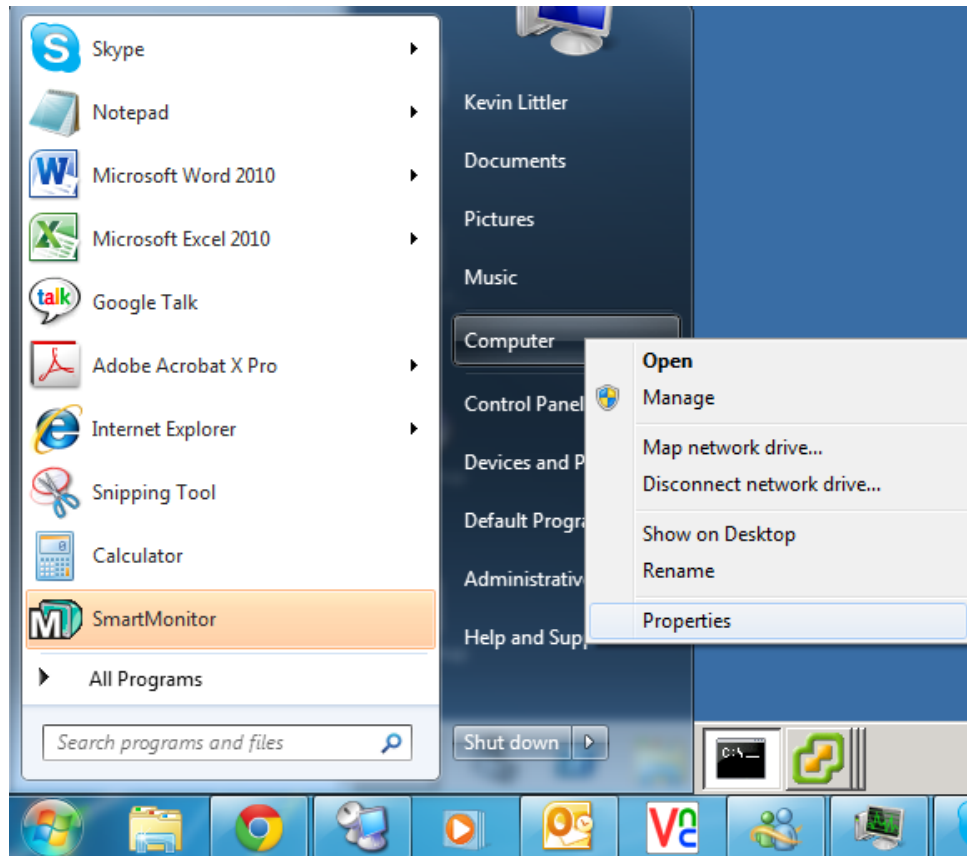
Skype
Notepad
Microsoft Word 2010
Microsoft Excel 2010
Google Talk
Adobe Acrobat X Pro
Internet Explorer
Snipping Tool
Calculator
SmartMonitor
All Programs
Search programs and files

Kevin Littler
Documents
Pictures
Music
Computer
Control Panel
Devices and P
Default Progra
Administrativ
Help and Sup
Shut down

Open
Manage
Map network drive...
Disconnect network drive...
Show on Desktop
Rename
Properties

talk
C:\_